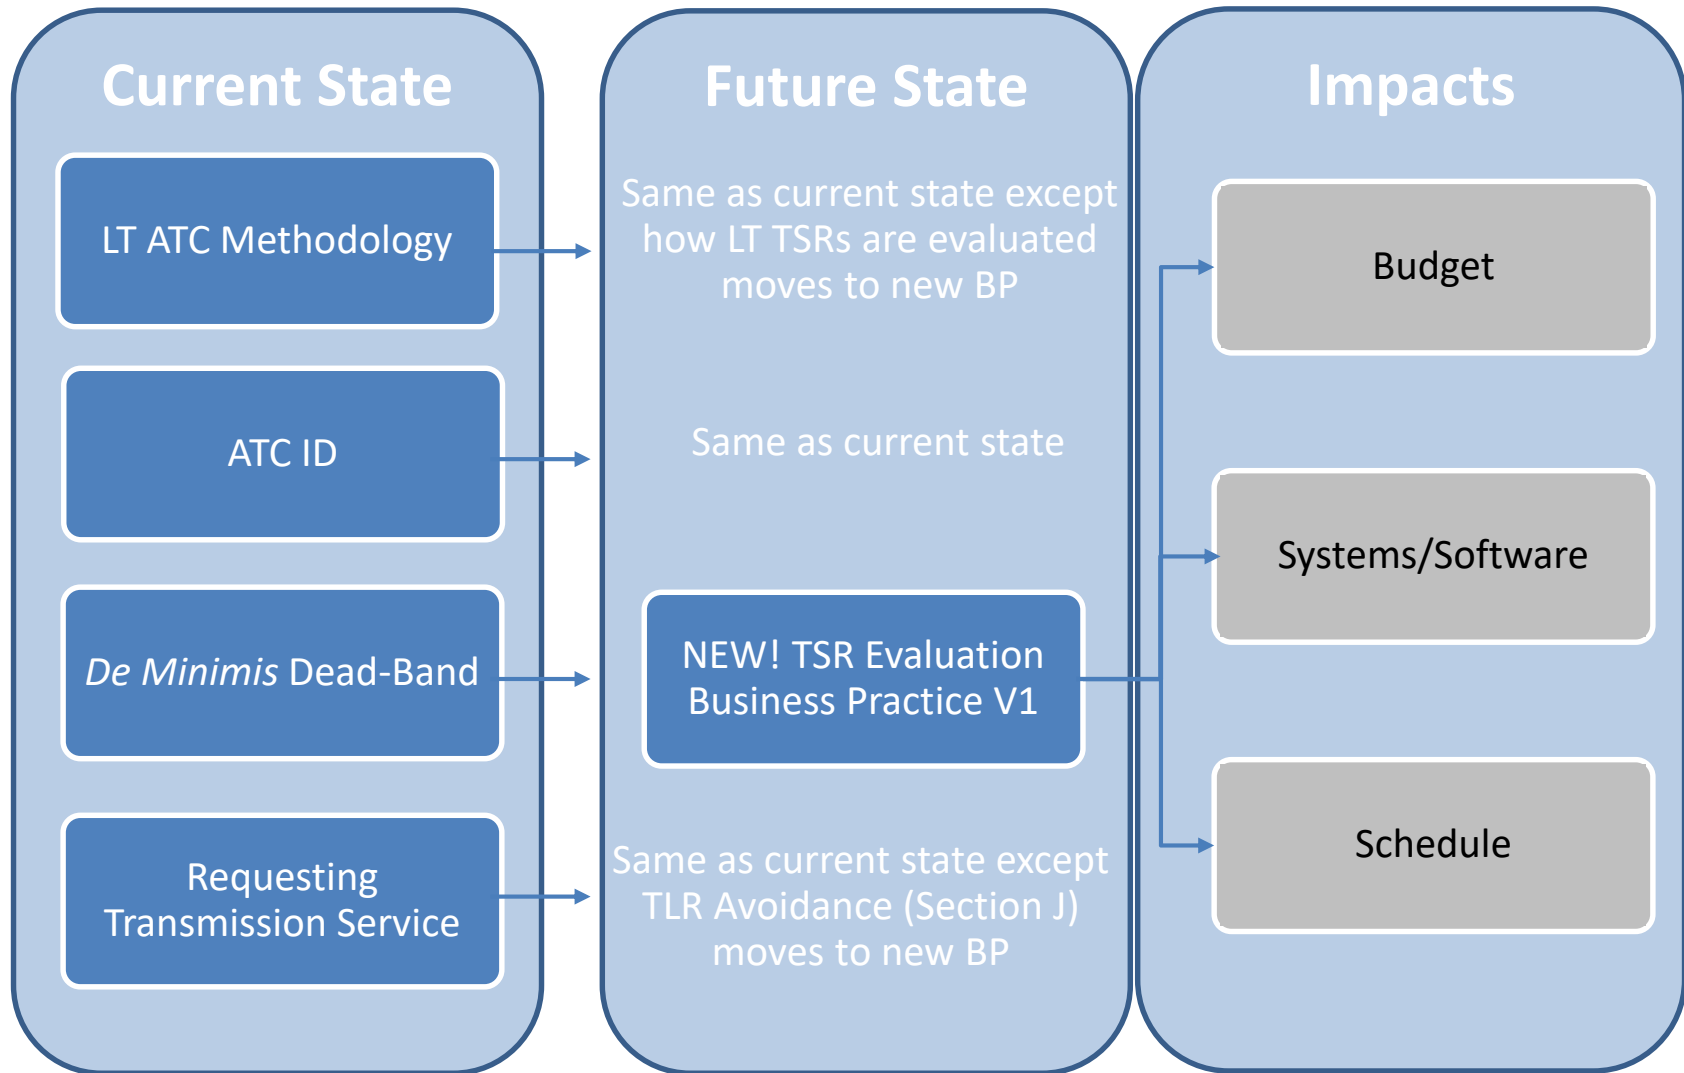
Current State

LT ATC Methodology

ATC ID

*De Minimis* Dead-Band

Requesting Transmission Service

Future State

Same as current state except how LT TSRs are evaluated moves to new BP

Same as current state

NEW! TSR Evaluation Business Practice V1

Same as current state except TLR Avoidance (Section J) moves to new BP

Impacts

Budget

Systems/Software

Schedule